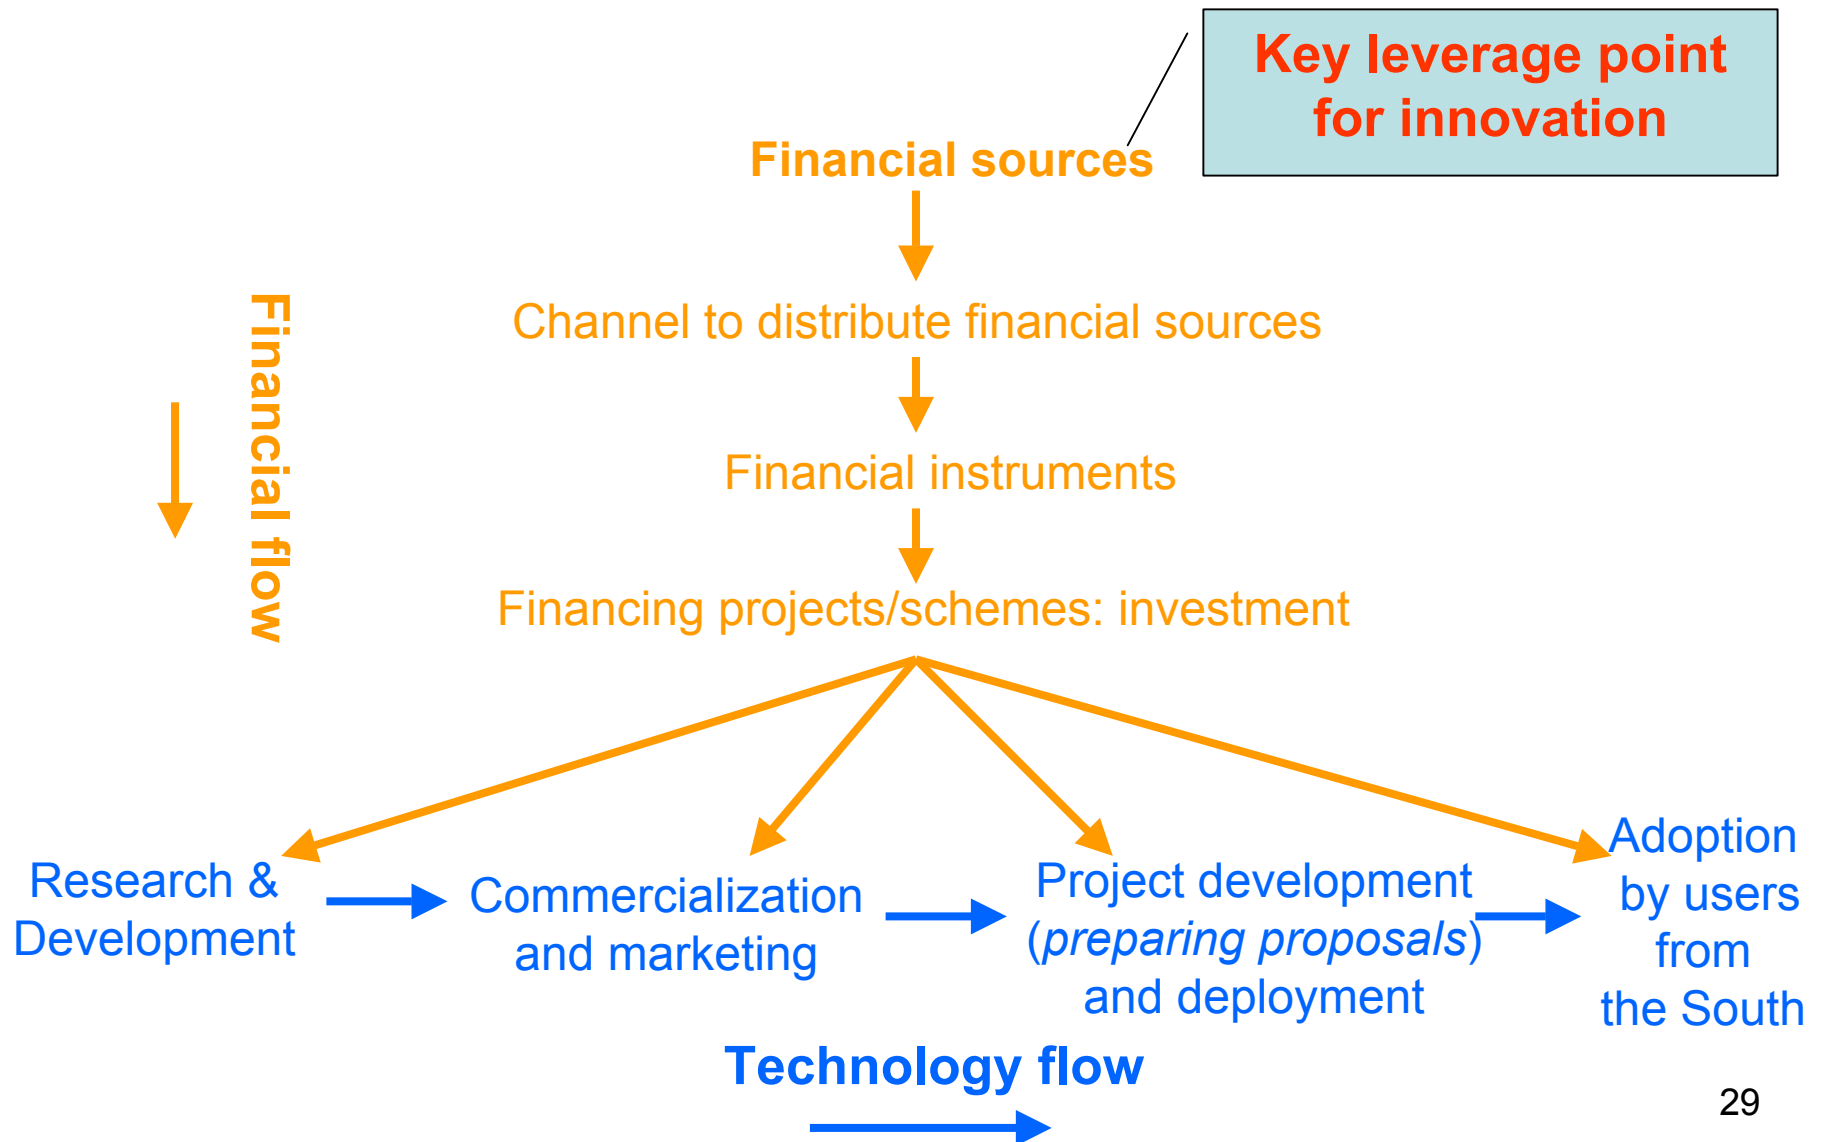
Key leverage point for innovation

Financial sources

Channel to distribute financial sources

Financial instruments

Financing projects/schemes: investment

Financial flow

Research & Development

Commercialization and marketing

Project development (*preparing proposals*) and deployment

Adoption by users from the South

Technology flow

29